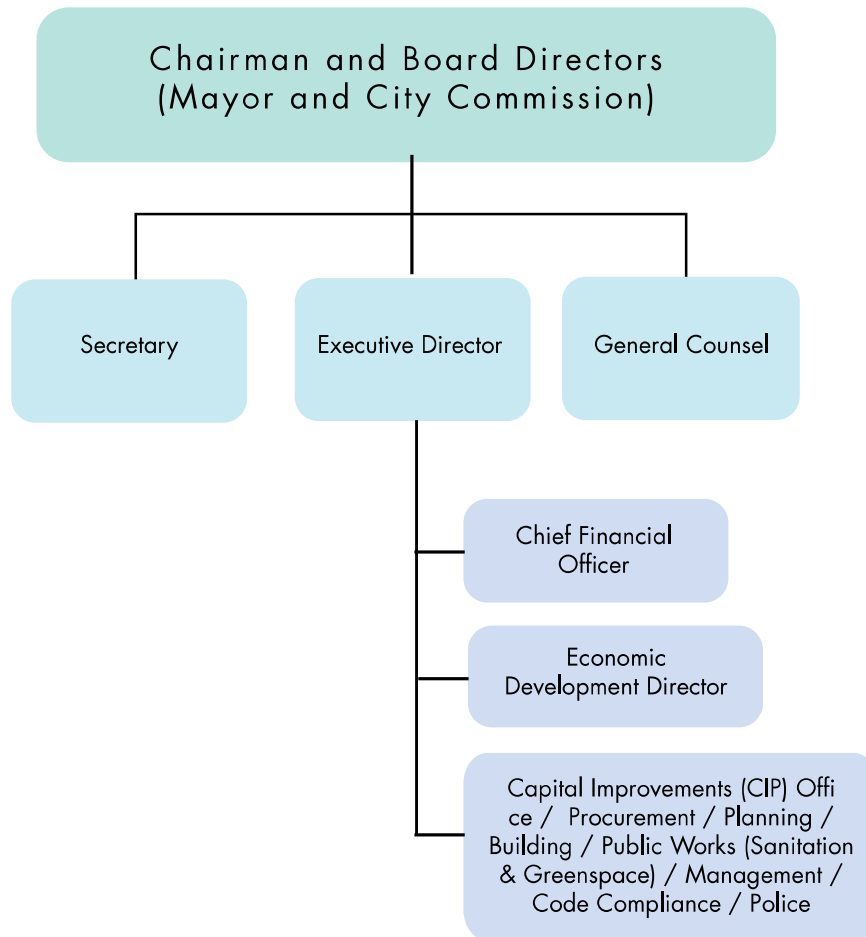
Chairman and Board Directors
(Mayor and City Commission)

Secretary

Executive Director

General Counsel

Chief Financial Officer

Economic Development Director

Capital Improvements (CIP) Office / Procurement / Planning / Building / Public Works (Sanitation & Greenspace) / Management / Code Compliance / Police